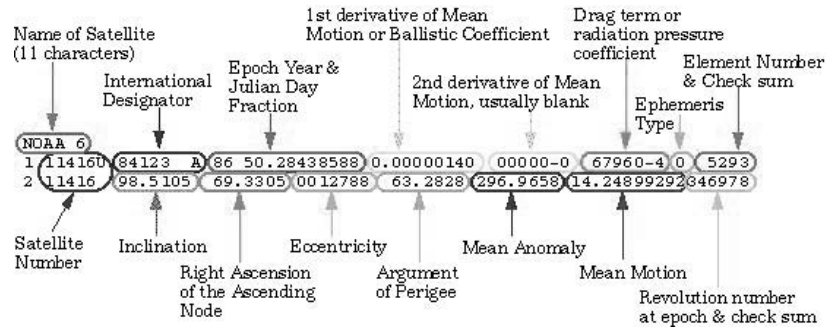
Name of Satellite (11 characters)

International Designator

Epoch Year & Julian Day Fraction

1st derivative of Mean Motion or Ballistic Coefficient

2nd derivative of Mean Motion, usually blank

Drag term or radiation pressure coefficient

Ephemeris Type

Element Number & Check sum

NOAA 6
1 11416U 84123 A 86 50.28438588 0.00000140 00000-0 67960-4 0 5293
2 11416 98.5105 69.3305 0012788 63.2828 296.9658 14.24899292346978

Satellite Number

Inclination

Right Ascension of the Ascending Node

Eccentricity

Argument of Perigee

Mean Anomaly

Mean Motion

Revolution number at epoch & check sum